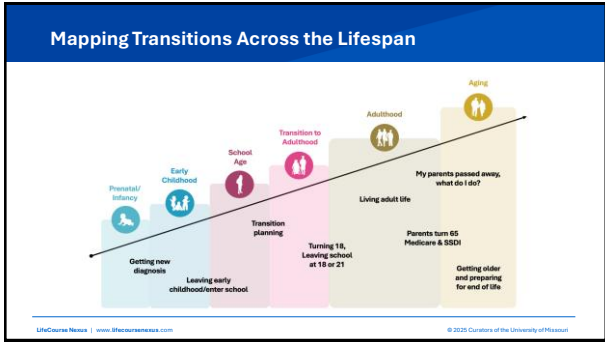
Mapping Transitions Across the Lifespan

Prenatal/ Infancy

Early Childhood

School Age

Transition to Adulthood

Adulthood

Aging

Getting new diagnosis

Leaving early childhood/enter school

Transition planning

Turning 18, Leaving school at 18 or 21

Living adult life

Parents turn 65 Medicare & SSDI

My parents passed away, what do I do?

Getting older and preparing for end of life

LifeCourse Nexus | www.lifecoursenexus.com

© 2025 Curators of the University of Missouri